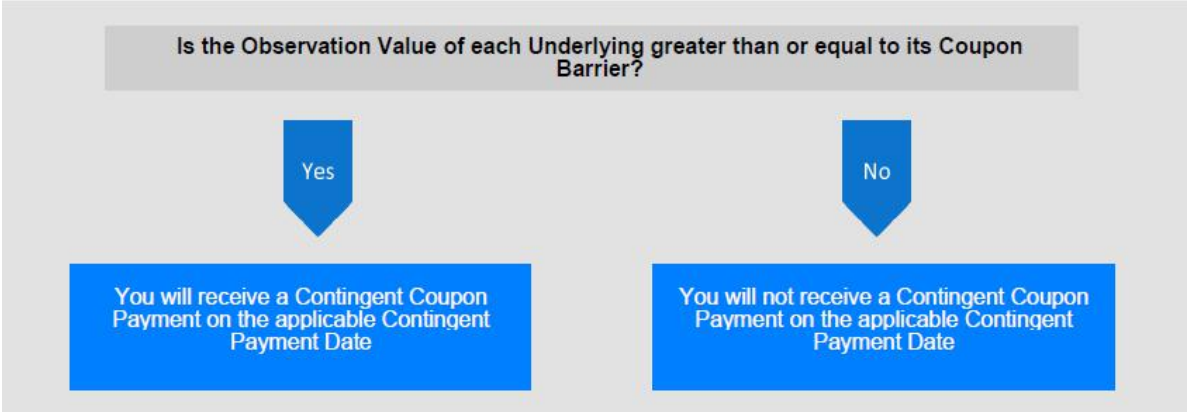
Is the Observation Value of each Underlying greater than or equal to its Coupon Barrier?

Yes

No

You will receive a Contingent Coupon Payment on the applicable Contingent Payment Date

You will not receive a Contingent Coupon Payment on the applicable Contingent Payment Date